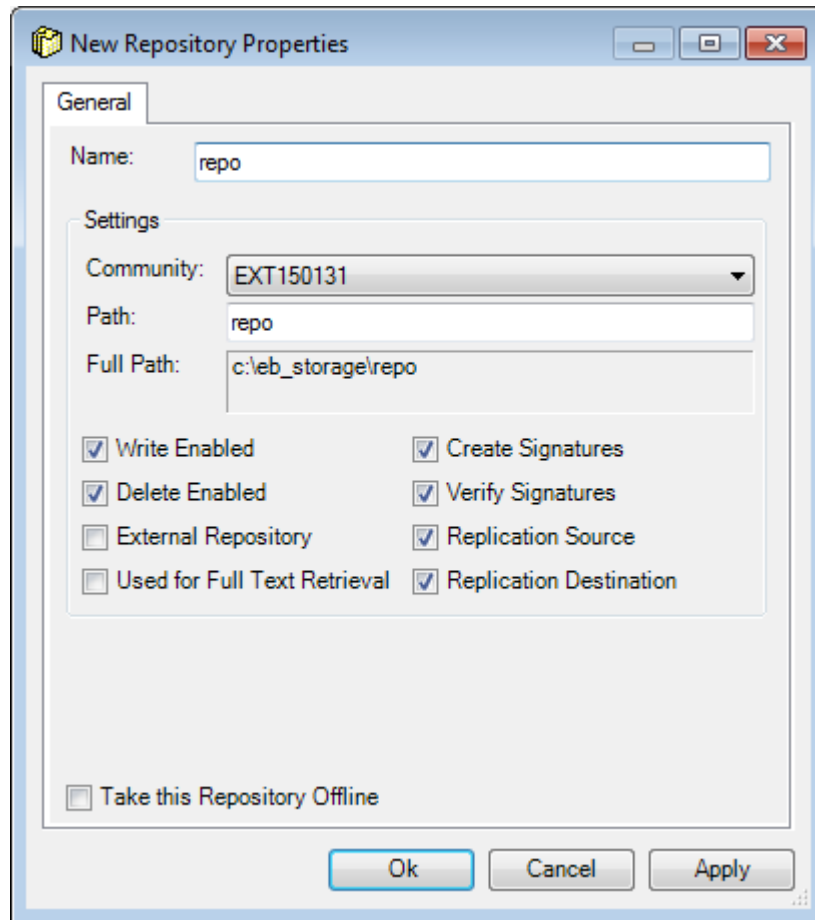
New Repository Properties

General

Name: repo

Settings

Community: EXT150131

Path: repo

Full Path: c:\eb_storage\repo

Write Enabled

Create Signatures

Delete Enabled

Verify Signatures

External Repository

Replication Source

Used for Full Text Retrieval

Replication Destination

Take this Repository Offline

Ok

Cancel

Apply